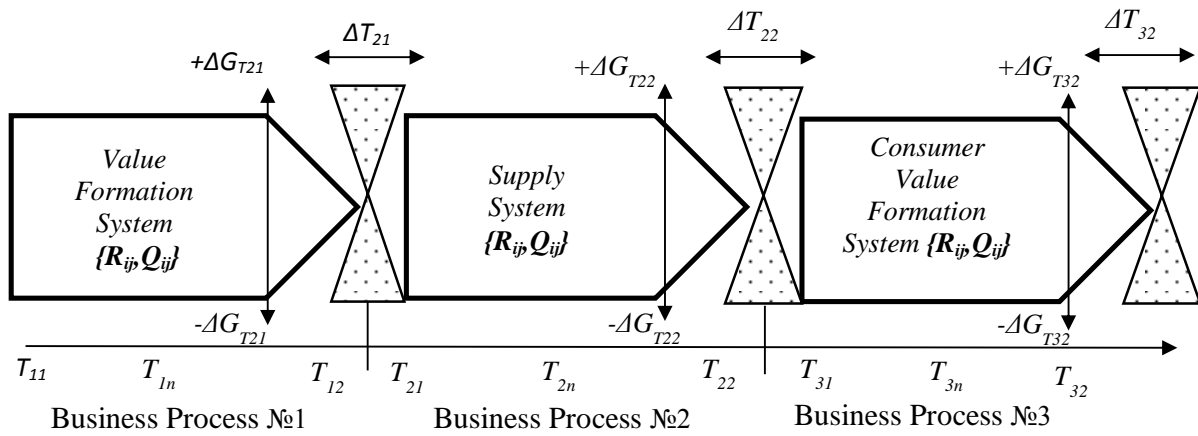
$\Delta T_{21}$

$+\Delta G_{T21}$

Value Formation System $\{R_{ij},Q_{ij}\}$

$-\Delta G_{T21}$

$\Delta T_{22}$

$+\Delta G_{T22}$

Supply System $\{R_{ij},Q_{ij}\}$

$-\Delta G_{T22}$

$\Delta T_{32}$

$+\Delta G_{T32}$

Consumer Value Formation System $\{R_{ij},Q_{ij}\}$

$-\Delta G_{T32}$

$T_{11}$ $T_{1n}$ $T_{12}$ $T_{21}$ $T_{2n}$ $T_{22}$ $T_{31}$ $T_{3n}$ $T_{32}$

Business Process №1 Business Process №2 Business Process №3